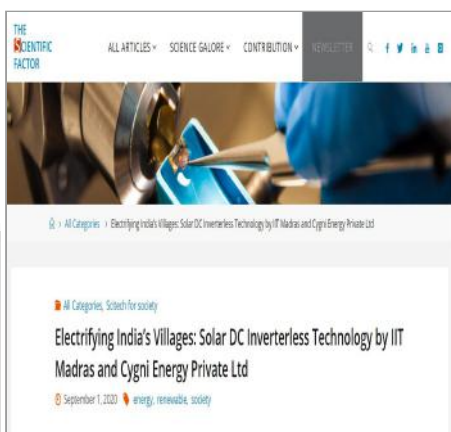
THE SCIENTIFIC FACTOR

ALL ARTICLES ∨ SCIENCE GALORE ∨ CONTRIBUTION ∨ NEWSLETTER

› All Categories › Electrifying India's Villages: Solar DC Inverterless Technology by IIT Madras and Cygni Energy Private Ltd

All Categories, Scitech for society

Electrifying India's Villages: Solar DC Inverterless Technology by IIT Madras and Cygni Energy Private Ltd

September 1, 2020 energy, renewable, society